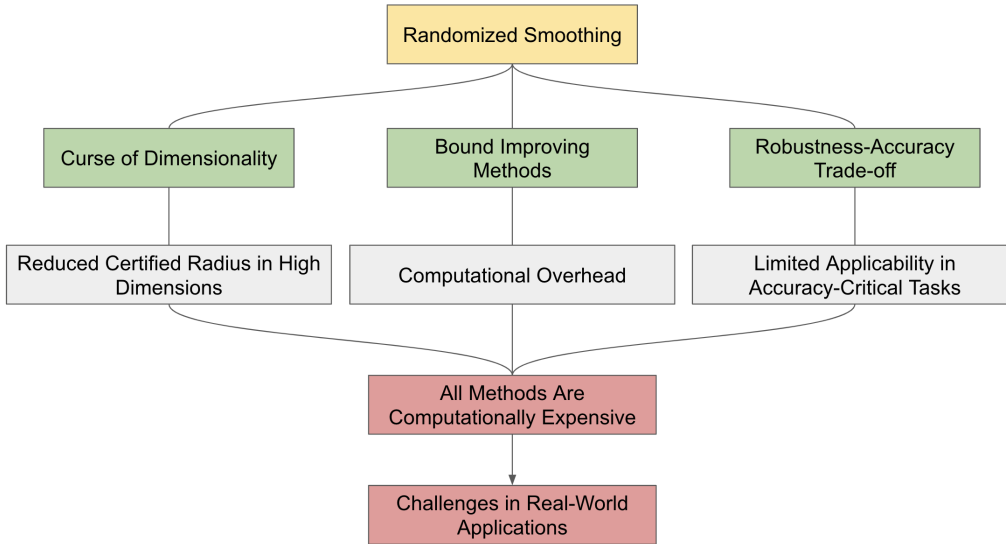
Randomized Smoothing

Curse of Dimensionality

Bound Improving Methods

Robustness-Accuracy Trade-off

Reduced Certified Radius in High Dimensions

Computational Overhead

Limited Applicability in Accuracy-Critical Tasks

All Methods Are Computationally Expensive

Challenges in Real-World Applications